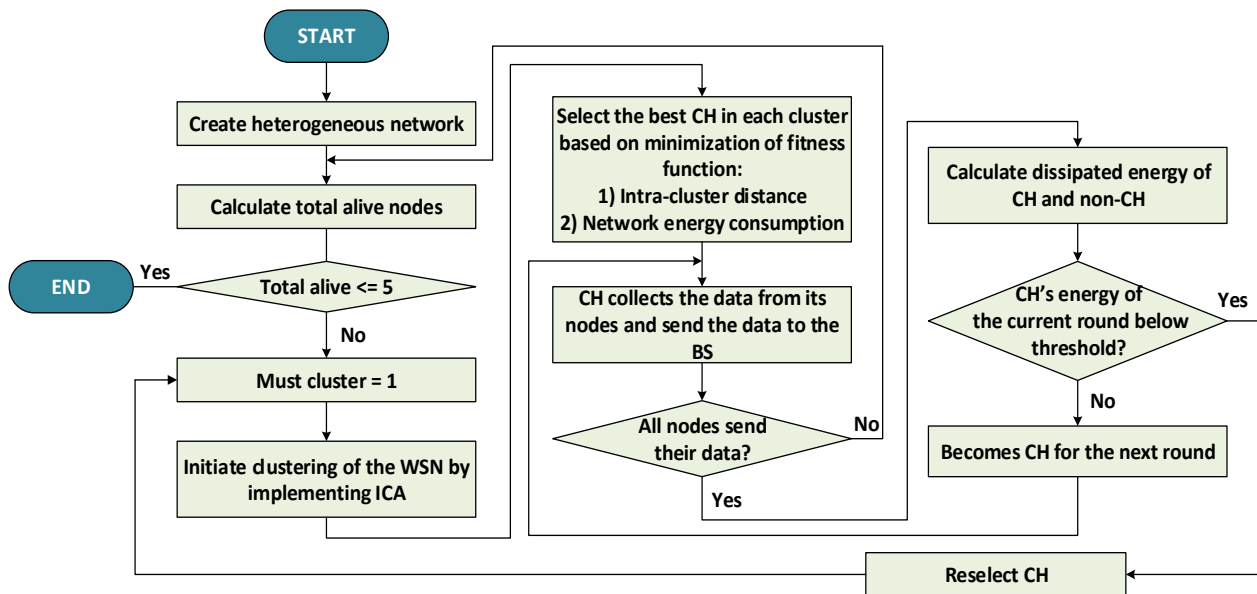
START

Create heterogeneous network

Calculate total alive nodes

Total alive <= 5

Yes

END

No

Must cluster = 1

Initiate clustering of the WSN by implementing ICA

Select the best CH in each cluster based on minimization of fitness function:
1) Intra-cluster distance
2) Network energy consumption

CH collects the data from its nodes and send the data to the BS

All nodes send their data?

No

Yes

Calculate dissipated energy of CH and non-CH

CH's energy of the current round below threshold?

Yes

No

Becomes CH for the next round

Reselect CH